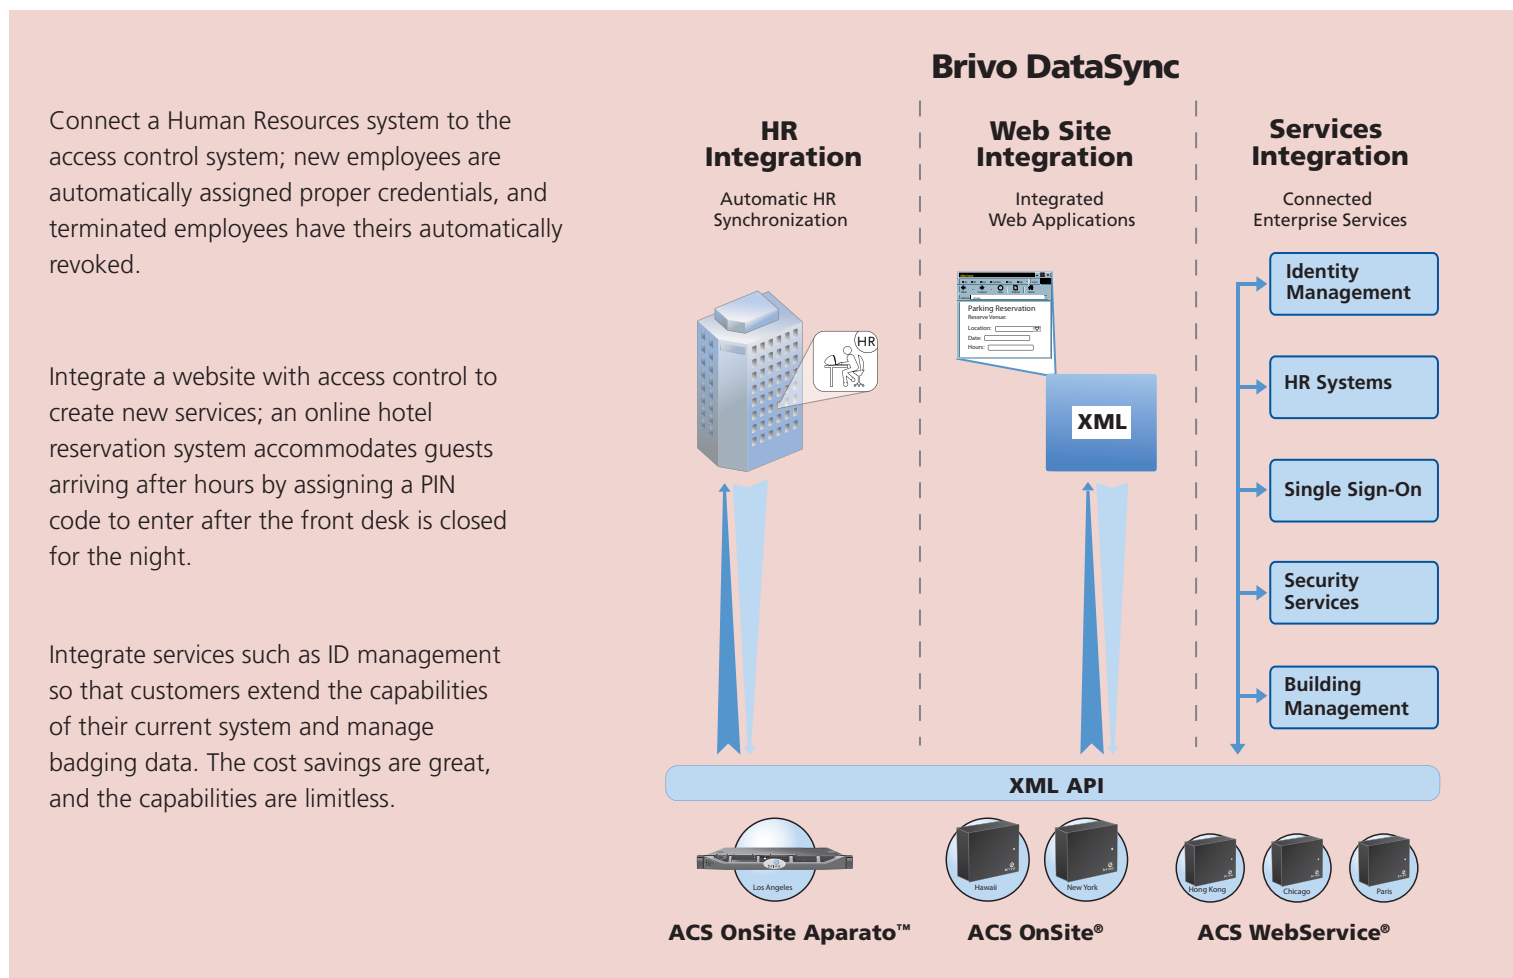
Connect a Human Resources system to the access control system; new employees are automatically assigned proper credentials, and terminated employees have theirs automatically revoked.

Integrate a website with access control to create new services; an online hotel reservation system accommodates guests arriving after hours by assigning a PIN code to enter after the front desk is closed for the night.

Integrate services such as ID management so that customers extend the capabilities of their current system and manage badging data. The cost savings are great, and the capabilities are limitless.

Brivo DataSync

HR Integration

Automatic HR Synchronization

HR

Web Site Integration

Integrated Web Applications

Parking Reservation
Reserve Venue:
Location:
Date:
Hours:

XML

Services Integration

Connected Enterprise Services

Identity Management

HR Systems

Single Sign-On

Security Services

Building Management

XML API

Los Angeles

Hawaii

New York

Hong Kong

Chicago

Paris

ACS OnSite Aparato™

ACS OnSite®

ACS WebService®